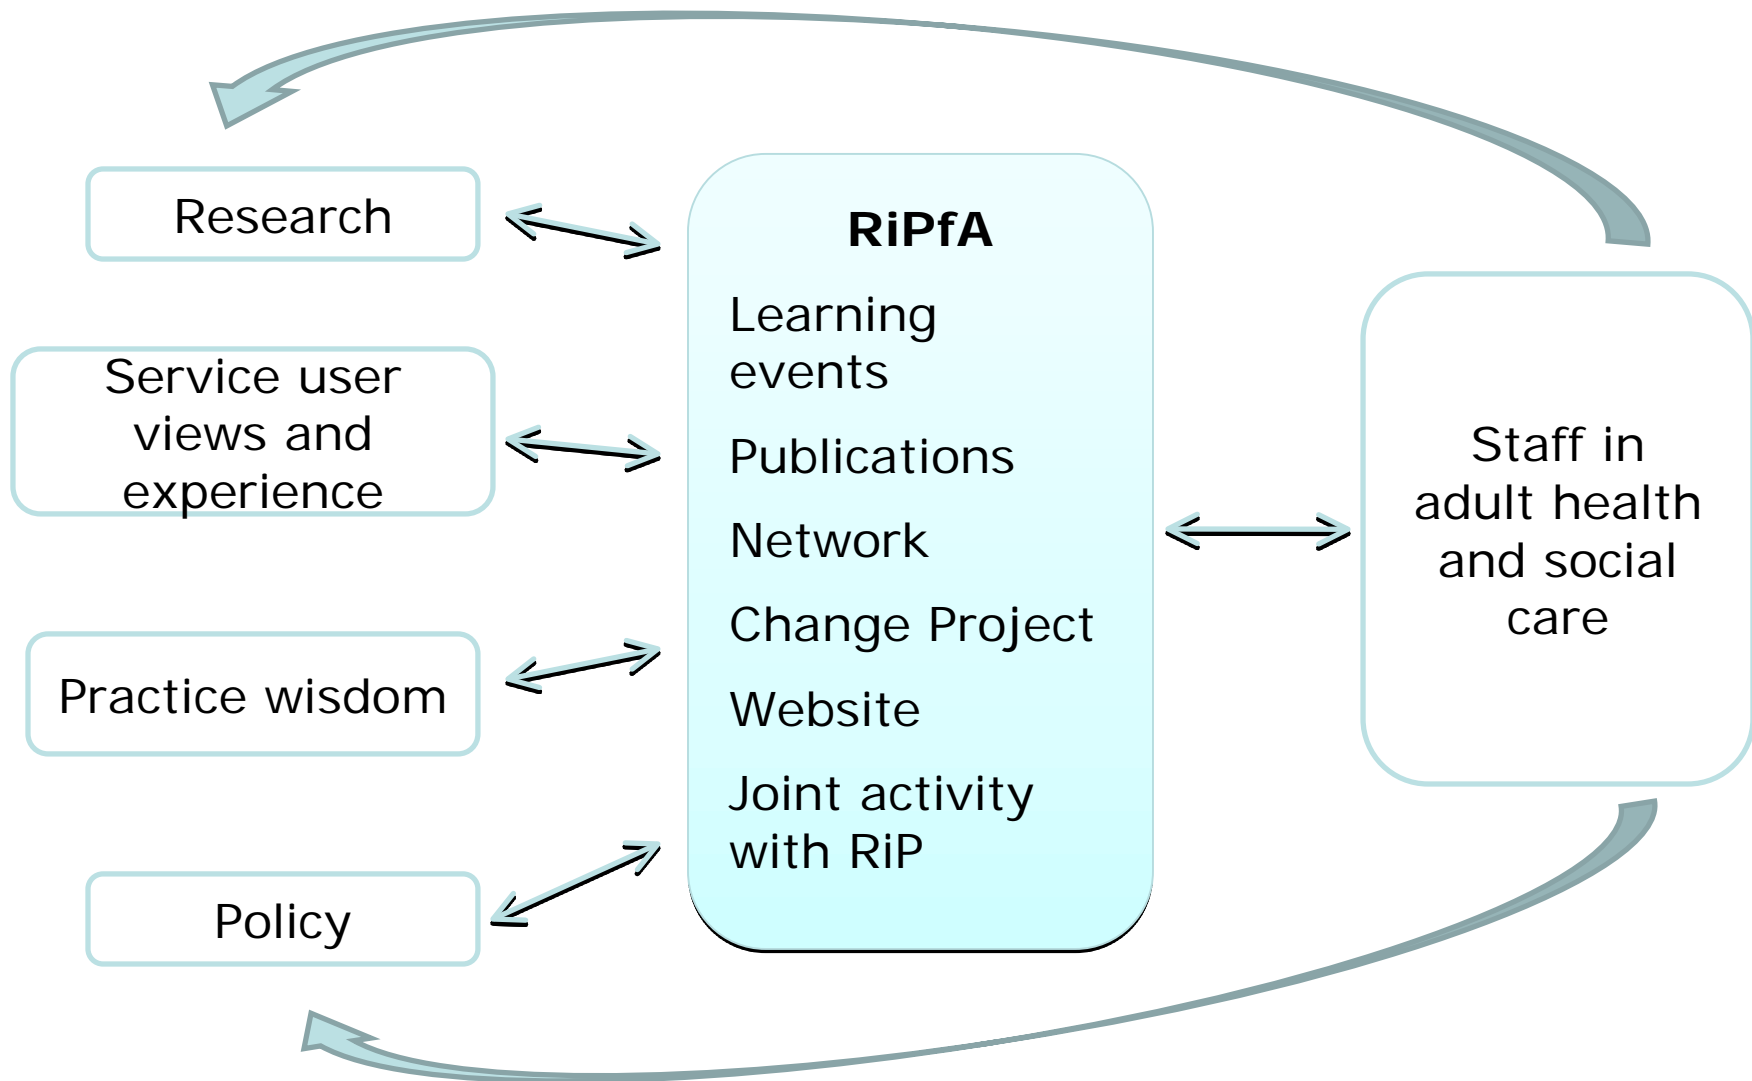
Research

Service user views and experience

Practice wisdom

Policy

RiPfA

Learning events

Publications

Network

Change Project

Website

Joint activity with RiP

Staff in adult health and social care